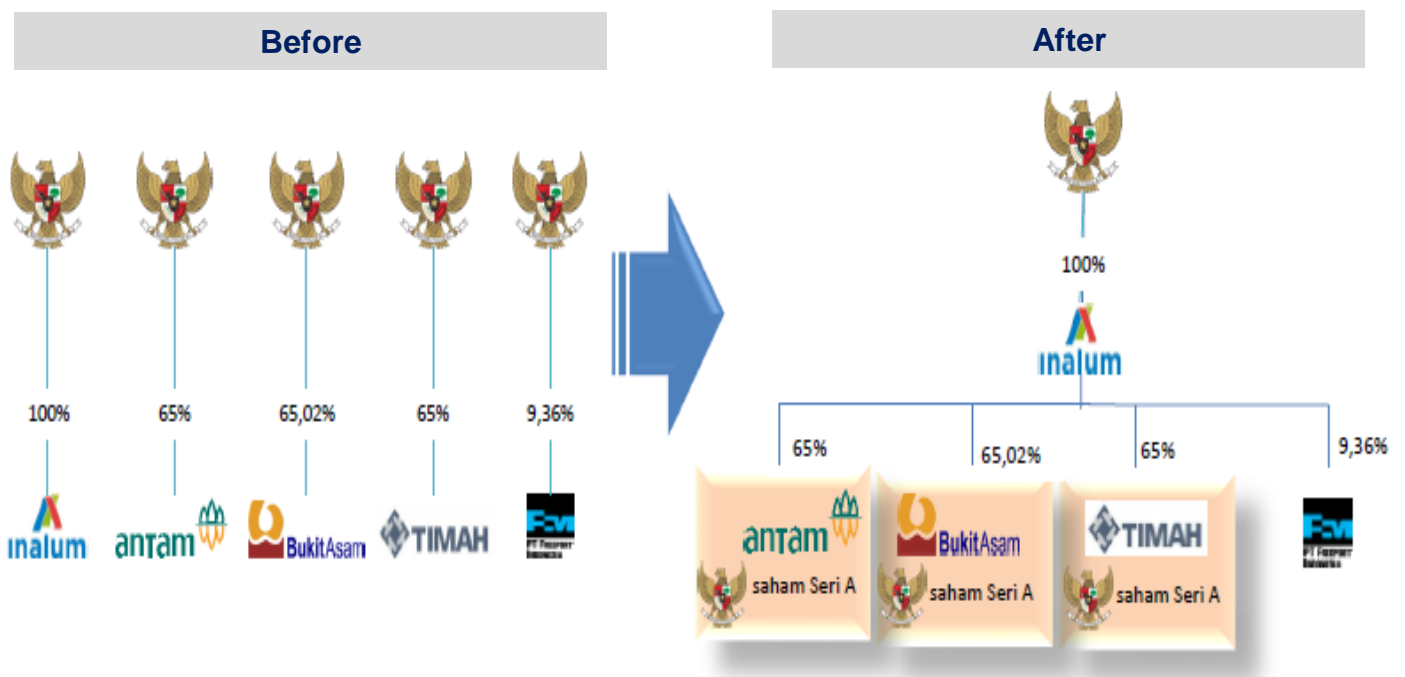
Before

100%

65%

65,02%

65%

9,36%

inalum

antam

BukitAsam

TIMAH

PT Freeport Indonesia

After

100%

inalum

65%

65,02%

65%

9,36%

antam

saham Seri A

BukitAsam

saham Seri A

TIMAH

saham Seri A

PT Freeport Indonesia